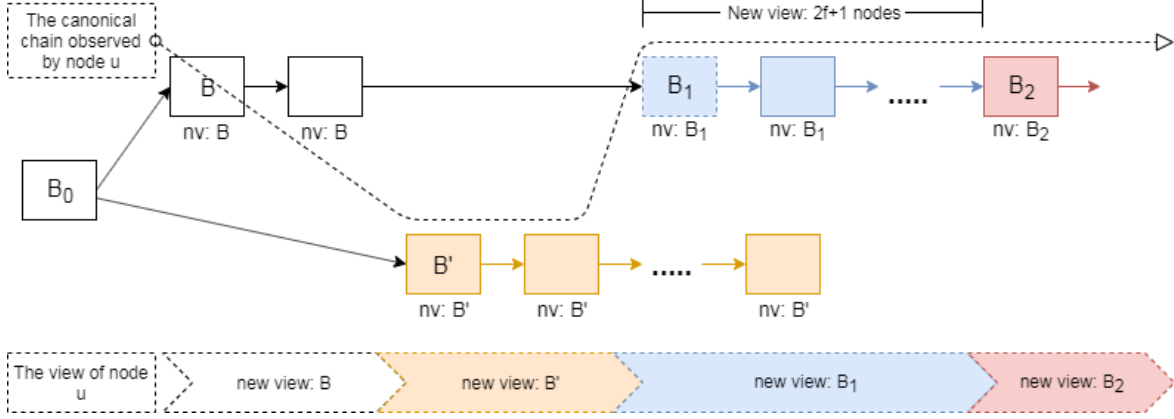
The canonical chain observed by node u

New view: 2f+1 nodes

B

nv: B

nv: B

$B_1$

nv: $B_1$

nv: $B_1$

.....

$B_2$

nv: $B_2$

$B_0$

B'

nv: B'

nv: B'

.....

nv: B'

The view of node u

new view: B

new view: B'

new view: $B_1$

new view: $B_2$